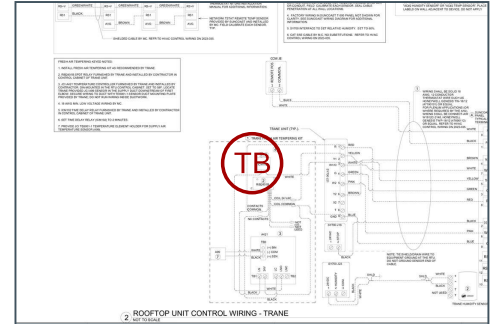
GREEN/WHITE
BLACK
GREEN/WHITE
BROWN
RED
SHIELDED CABLE BY MC. REFER TO HVAC CONTROL WIRING ON 2025-000
NETWORK TEMP SENSOR
FRESH AIR TEMPERING SEQUENCE NOTES:
1. INSTALL FRESH AIR TEMPERING KIT AS RECOMMENDED BY TRANE.
TB
TRANE UNIT (TYP.)
TRANE FRESH AIR TEMPERING KIT
BLACK
YELLOW
GREEN
RED
BLUE
WHITE
BROWN
BLACK
YELLOW
GREEN
RED
BLUE
BLACK
WHITE
BLACK
GRAY
BLACK
NOT USED
2 ROOFTOP UNIT CONTROL WIRING - TRANE
NOT TO SCALE